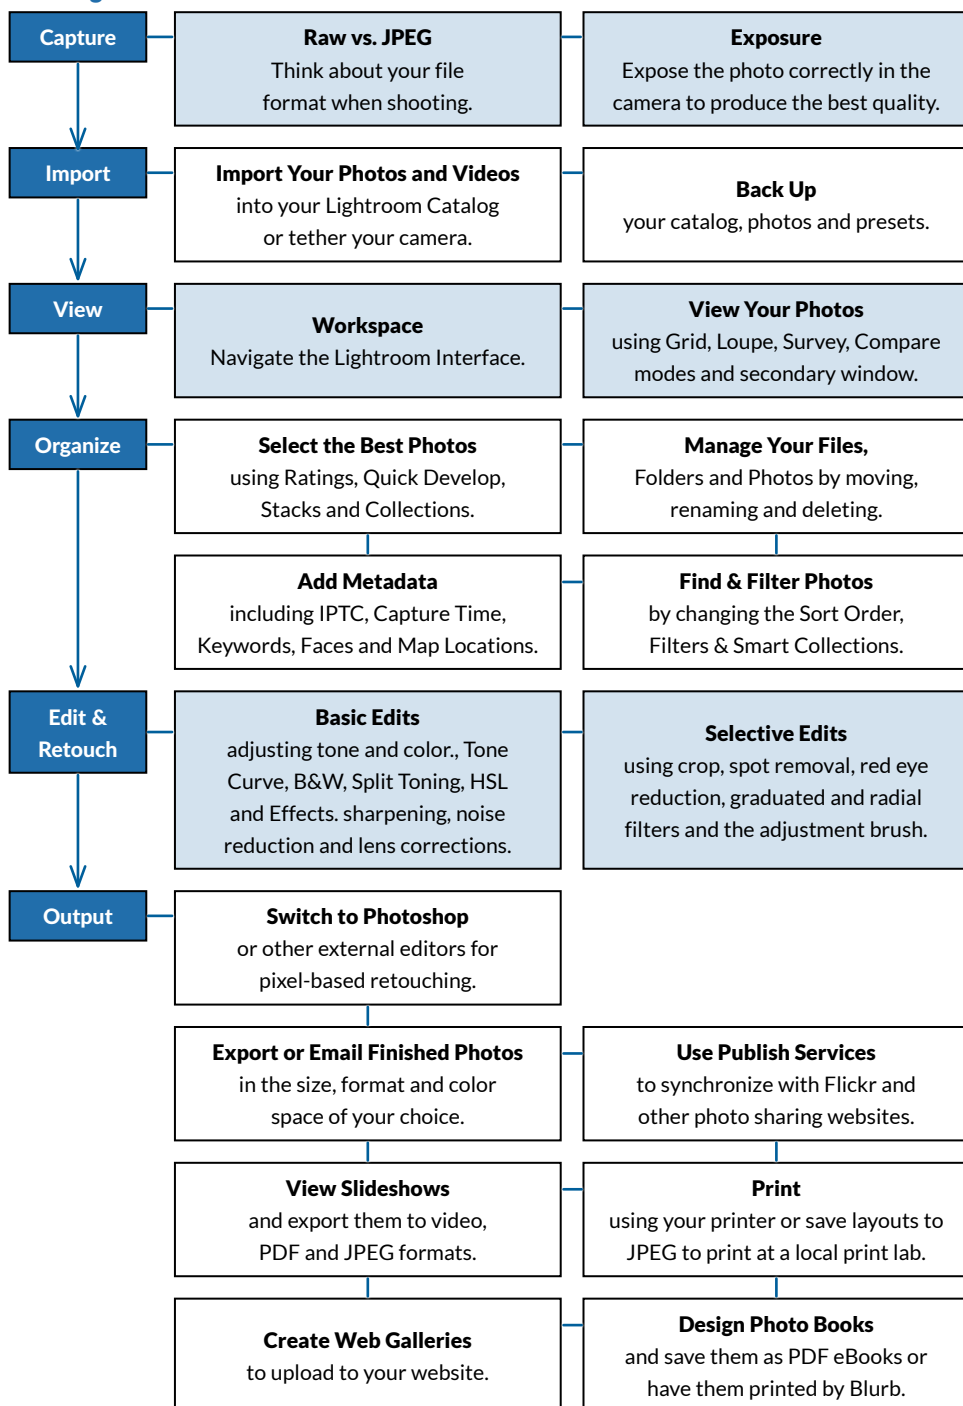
Capture

**Raw vs. JPEG**
Think about your file format when shooting.

**Exposure**
Expose the photo correctly in the camera to produce the best quality.

Import

**Import Your Photos and Videos**
into your Lightroom Catalog or tether your camera.

**Back Up**
your catalog, photos and presets.

View

**Workspace**
Navigate the Lightroom Interface.

**View Your Photos**
using Grid, Loupe, Survey, Compare modes and secondary window.

Organize

**Select the Best Photos**
using Ratings, Quick Develop, Stacks and Collections.

**Manage Your Files,**
Folders and Photos by moving, renaming and deleting.

**Add Metadata**
including IPTC, Capture Time, Keywords, Faces and Map Locations.

**Find & Filter Photos**
by changing the Sort Order, Filters & Smart Collections.

Edit & Retouch

**Basic Edits**
adjusting tone and color., Tone Curve, B&W, Split Toning, HSL and Effects. sharpening, noise reduction and lens corrections.

**Selective Edits**
using crop, spot removal, red eye reduction, graduated and radial filters and the adjustment brush.

Output

**Switch to Photoshop**
or other external editors for pixel-based retouching.

**Export or Email Finished Photos**
in the size, format and color space of your choice.

**Use Publish Services**
to synchronize with Flickr and other photo sharing websites.

**View Slideshows**
and export them to video, PDF and JPEG formats.

**Print**
using your printer or save layouts to JPEG to print at a local print lab.

**Create Web Galleries**
to upload to your website.

**Design Photo Books**
and save them as PDF eBooks or have them printed by Blurb.